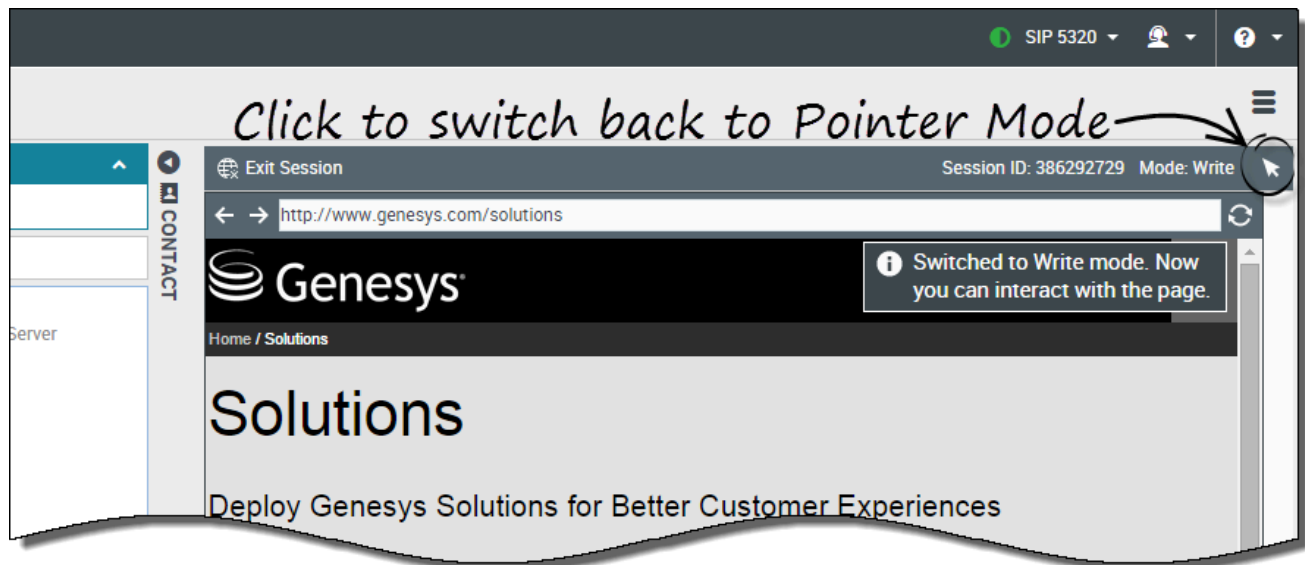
SIP 5320

Click to switch back to Pointer Mode

Exit Session

Session ID: 386292729 Mode: Write

CONTACT

http://www.genesys.com/solutions

Genesys

Switched to Write mode. Now you can interact with the page.

Server

Home / Solutions

Solutions

Deploy Genesys Solutions for Better Customer Experiences